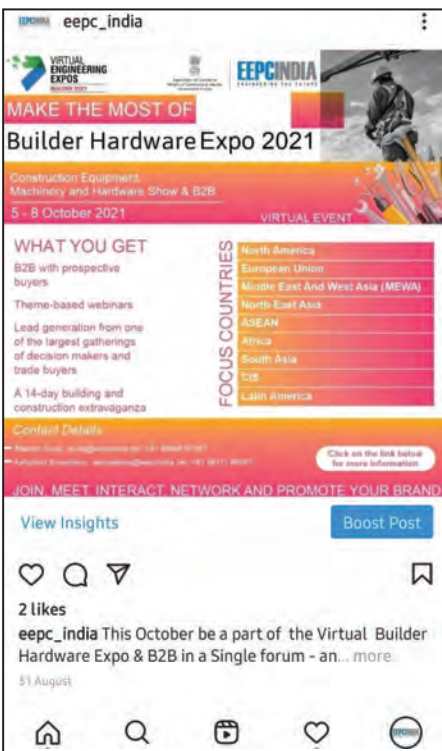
EEPCINDIA eepc_india

VIRTUAL ENGINEERING EXPOS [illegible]

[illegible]

EEPCINDIA ENGINEERING THE FUTURE

MAKE THE MOST OF

Builder Hardware Expo 2021

Construction Equipment, Machinery and Hardware Show & B2B

5 - 8 October 2021

VIRTUAL EVENT

WHAT YOU GET

B2B with prospective buyers

Theme-based webinars

Lead generation from one of the largest gatherings of decision makers and trade buyers

A 14-day building and construction extravaganza

FOCUS COUNTRIES

North America
European Union
Middle East And West Asia (MEWA)
North-East Asia
ASEAN
Africa
South Asia
CIS
Latin America

Contact Details

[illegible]

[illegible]

Click on the link below for more information

JOIN, MEET, INTERACT, NETWORK AND PROMOTE YOUR BRAND

View Insights

Boost Post

2 likes

eepc_india This October be a part of the Virtual Builder Hardware Expo & B2B in a Single forum - an... more

31 August

EEPCINDIA